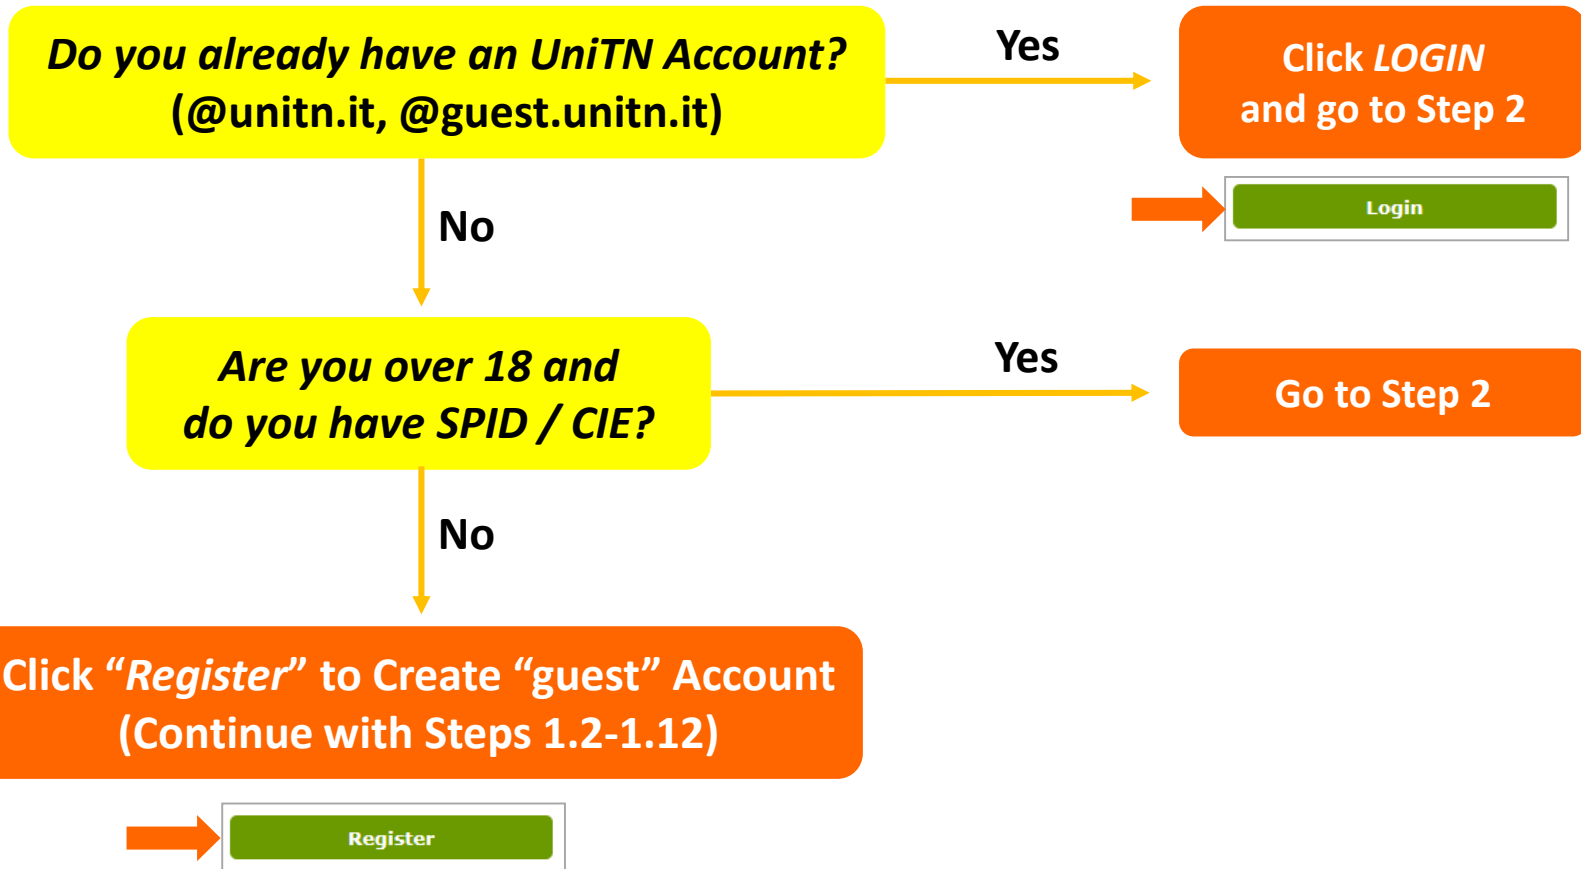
Do you already have an UniTN Account?
(@unitn.it, @guest.unitn.it)

Yes

Click LOGIN
and go to Step 2

Login

No

Are you over 18 and
do you have SPID / CIE?

Yes

Go to Step 2

No

Click “Register” to Create “guest” Account
(Continue with Steps 1.2-1.12)

Register